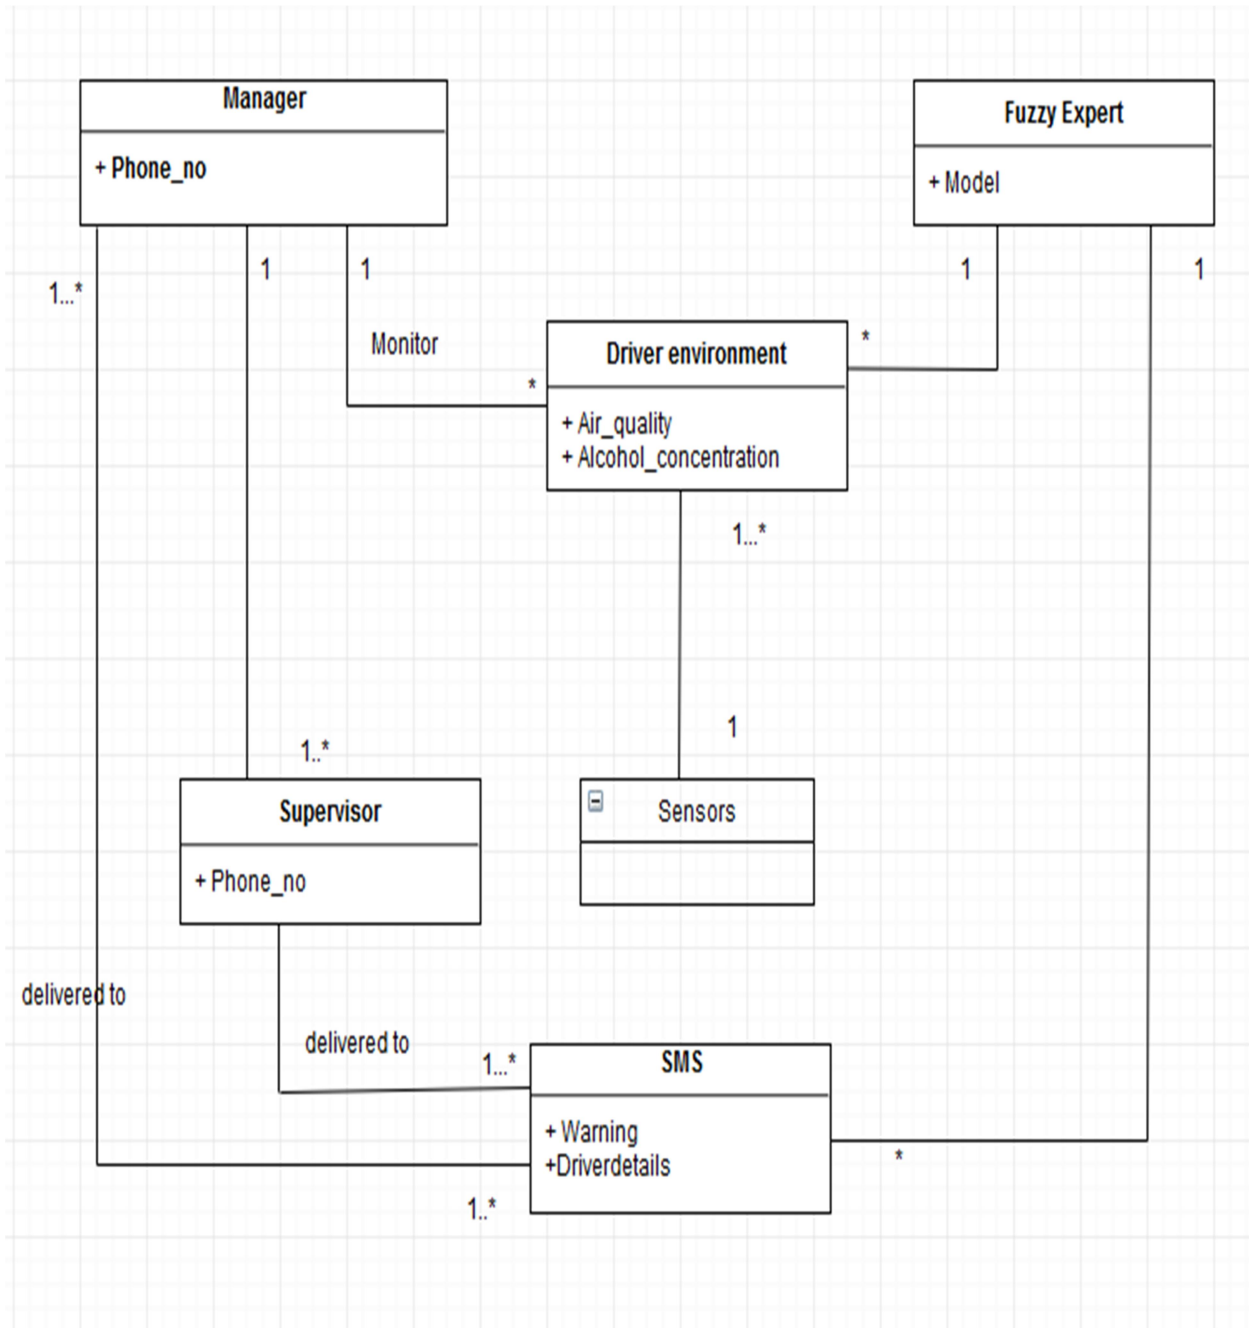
Manager

+ Phone_no

Fuzzy Expert

+ Model

1...*

1

1

1

1

Monitor

*

Driver environment

*

+ Air_quality
+ Alcohol_concentration

1...*

1

1..*

Supervisor

+ Phone_no

Sensors

delivered to

delivered to

1...*

SMS

+ Warning
+Driverdetails

*

1..*